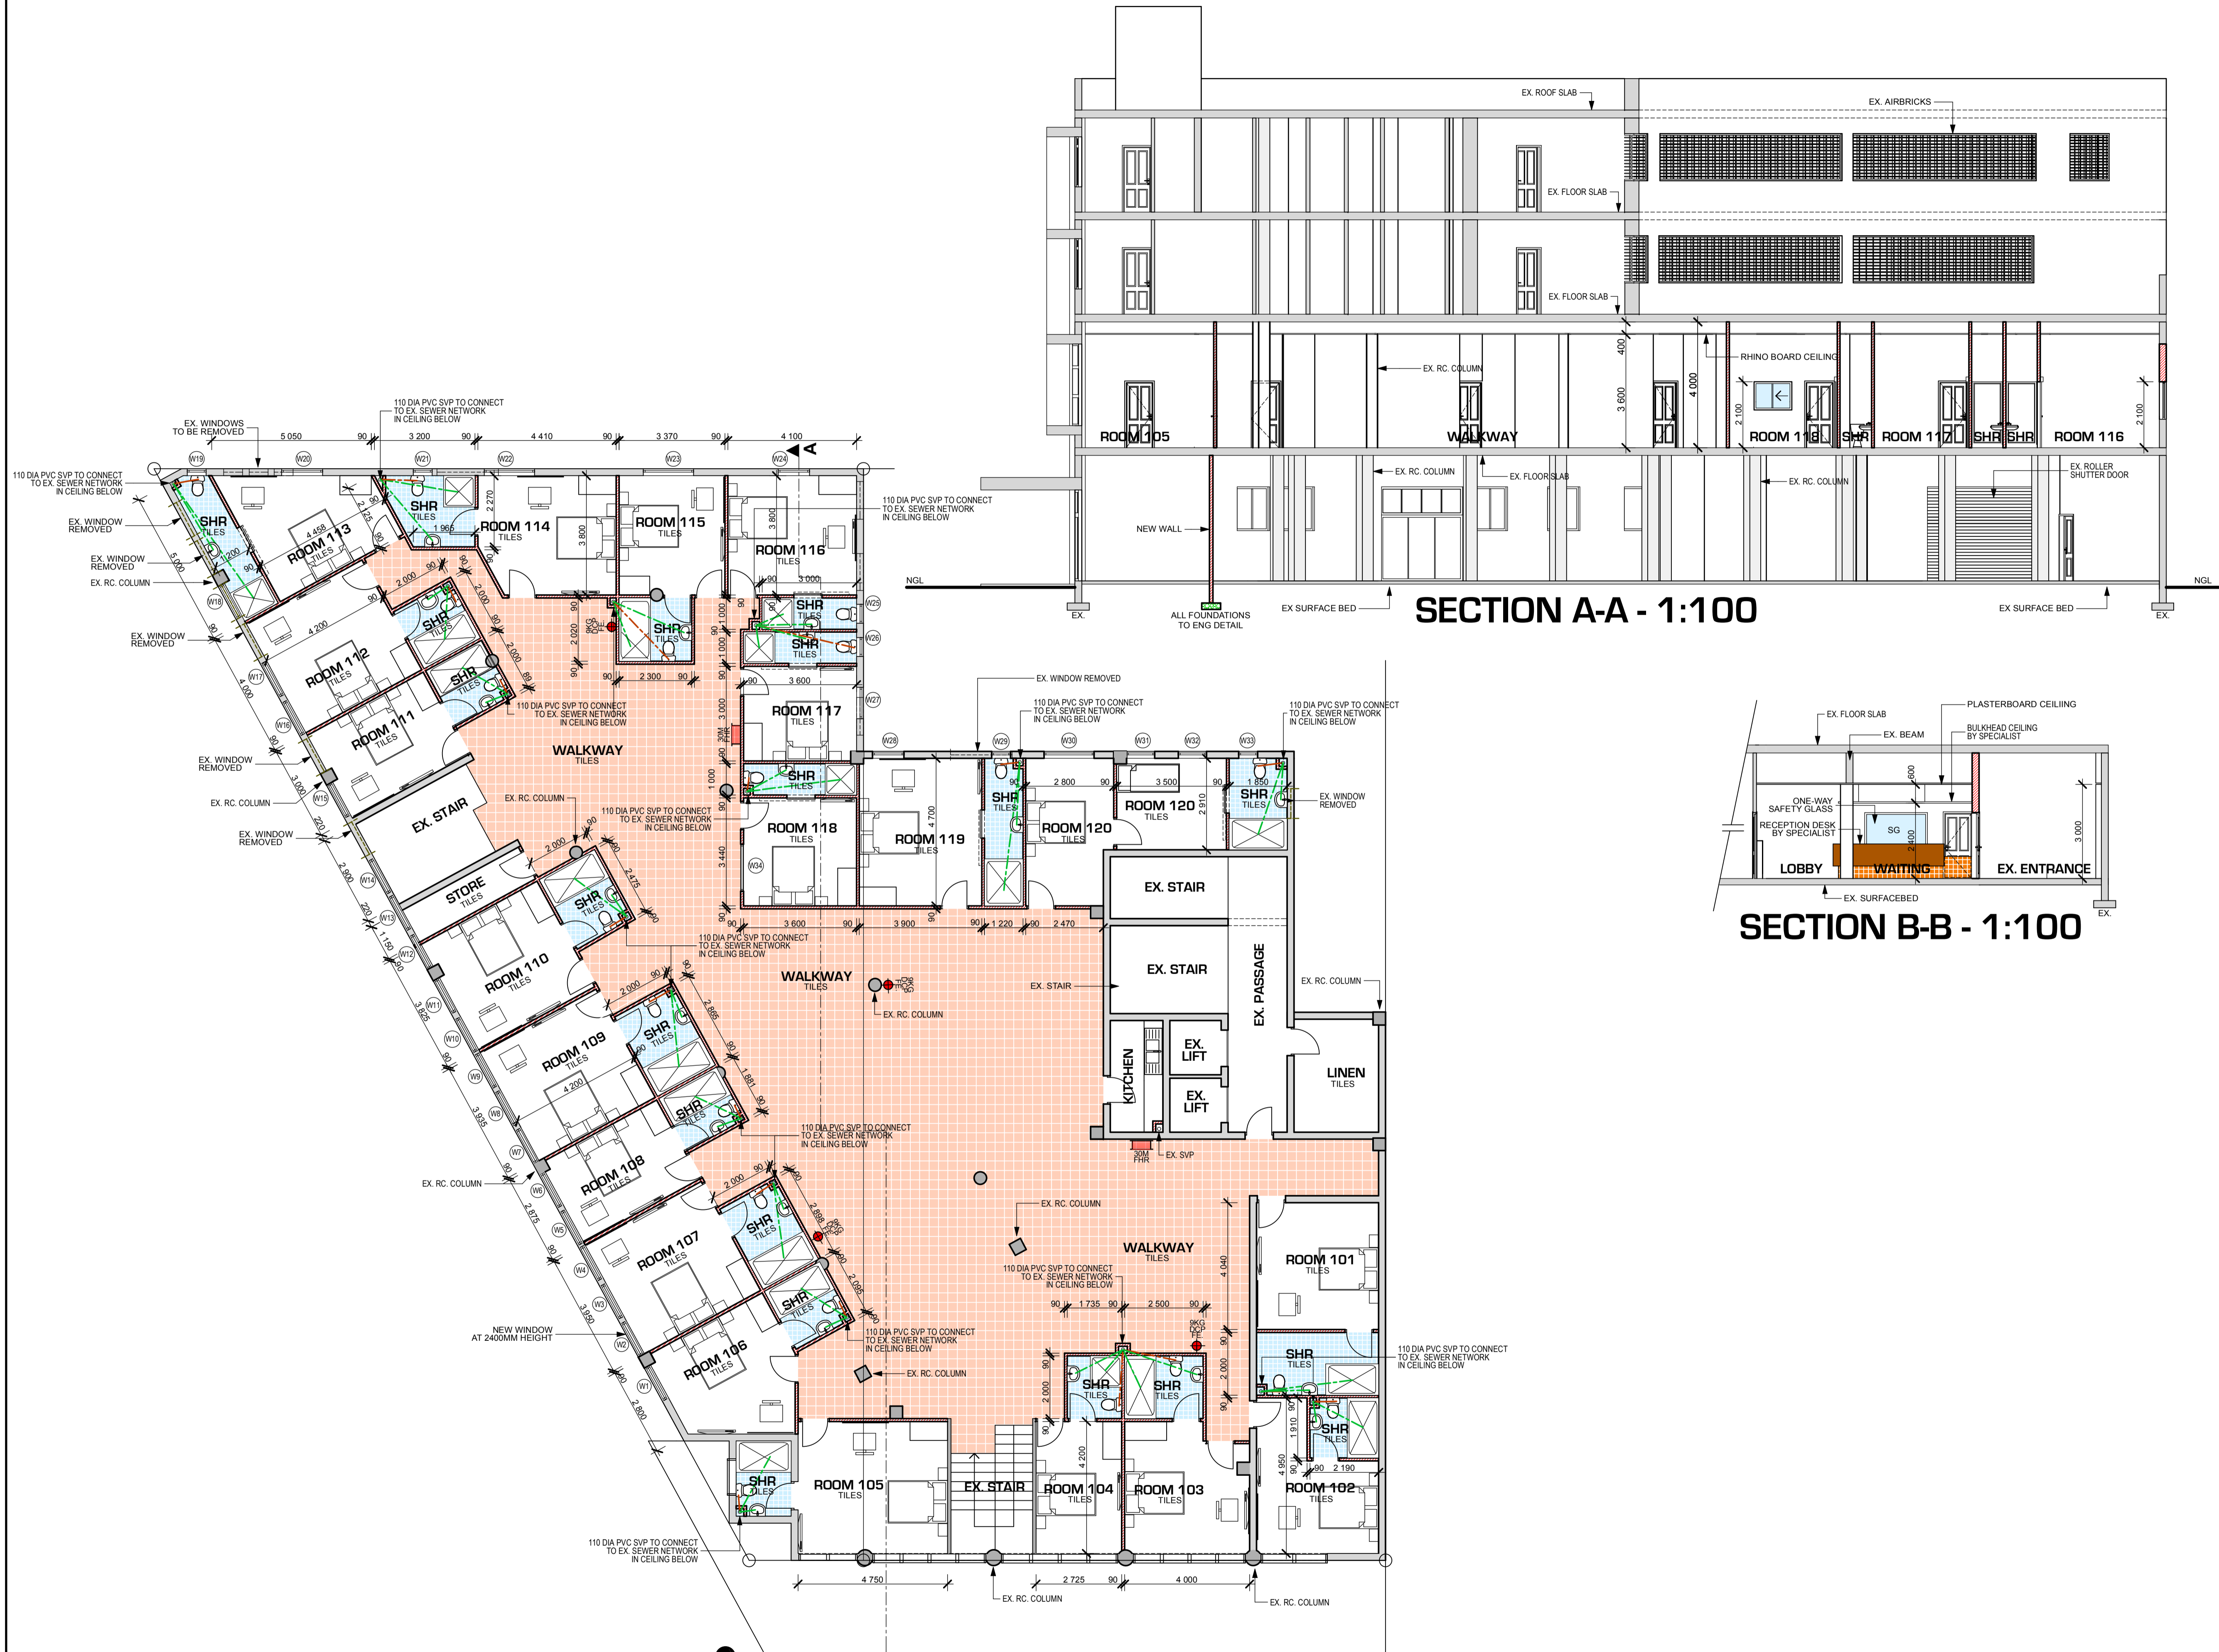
EX. ROOF SLAB
EX. AIRBRICKS
EX. FLOOR SLAB
EX. FLOOR SLAB
RHINO BOARD CEILING
EX. RC. COLUMN
400
3 600
4 000
2 100
2 100
ROOM 105
WALKWAY
ROOM 118
SHR
ROOM 117
SHR
SHR
ROOM 116
EX. RC. COLUMN
EX. FLOOR SLAB
EX. RC. COLUMN
EX. ROLLER SHUTTER DOOR
NEW WALL
NGL
NGL
EX.
ALL FOUNDATIONS TO ENG DETAIL
EX SURFACE BED
EX SURFACE BED
EX.
SECTION A-A - 1:100

EX. WINDOWS TO BE REMOVED
110 DIA PVC SVP TO CONNECT TO EX. SEWER NETWORK IN CEILING BELOW
5 050
90
3 200
90
4 410
90
3 370
90
4 100
A
110 DIA PVC SVP TO CONNECT TO EX. SEWER NETWORK IN CEILING BELOW
110 DIA PVC SVP TO CONNECT TO EX. SEWER NETWORK IN CEILING BELOW
EX. WINDOW REMOVED
EX. WINDOW REMOVED
EX. RC. COLUMN
EX. WINDOW REMOVED
SHR
TILES
ROOM 113
TILES
SHR
TILES
ROOM 114
TILES
ROOM 115
TILES
ROOM 116
TILES
SHR
TILES
SHR
TILES
SHR
TILES
SHR
TILES
SHR
TILES
ROOM 112
TILES
ROOM 111
TILES
110 DIA PVC SVP TO CONNECT TO EX. SEWER NETWORK IN CEILING BELOW
ROOM 117
TILES
WALKWAY
TILES
EX. WINDOW REMOVED
EX. RC. COLUMN
EX. WINDOW REMOVED
EX. STAIR
EX. RC. COLUMN
110 DIA PVC SVP TO CONNECT TO EX. SEWER NETWORK IN CEILING BELOW
SHR
TILES
ROOM 118
TILES
ROOM 119
TILES
SHR
TILES
ROOM 120
TILES
ROOM 120
TILES
SHR
TILES
EX. WINDOW REMOVED
110 DIA PVC SVP TO CONNECT TO EX. SEWER NETWORK IN CEILING BELOW
110 DIA PVC SVP TO CONNECT TO EX. SEWER NETWORK IN CEILING BELOW
EX. WINDOW REMOVED
STORE
TILES
SHR
TILES
ROOM 110
TILES
110 DIA PVC SVP TO CONNECT TO EX. SEWER NETWORK IN CEILING BELOW
WALKWAY
TILES
EX. RC. COLUMN
EX. STAIR
EX. STAIR
EX. STAIR
EX. PASSAGE
EX. RC. COLUMN
SHR
TILES
ROOM 109
TILES
SHR
TILES
KITCHEN
EX. LIFT
EX. LIFT
LINEN
TILES
ROOM 108
TILES
110 DIA PVC SVP TO CONNECT TO EX. SEWER NETWORK IN CEILING BELOW
30M FHR
EX. SVP
EX. RC. COLUMN
EX. RC. COLUMN
ROOM 107
TILES
SHR
TILES
SHR
TILES
WALKWAY
TILES
110 DIA PVC SVP TO CONNECT TO EX. SEWER NETWORK IN CEILING BELOW
ROOM 101
TILES
NEW WINDOW AT 2400MM HEIGHT
ROOM 106
TILES
110 DIA PVC SVP TO CONNECT TO EX. SEWER NETWORK IN CEILING BELOW
EX. RC. COLUMN
SHR
TILES
SHR
TILES
SHR
TILES
110 DIA PVC SVP TO CONNECT TO EX. SEWER NETWORK IN CEILING BELOW
SHR
TILES
SHR
TILES
ROOM 105
TILES
EX. STAIR
ROOM 104
TILES
ROOM 103
TILES
ROOM 102
TILES
110 DIA PVC SVP TO CONNECT TO EX. SEWER NETWORK IN CEILING BELOW
4 750
2 725
90
4 000
EX. RC. COLUMN
EX. RC. COLUMN

EX. FLOOR SLAB
PLASTERBOARD CEILIING
EX. BEAM
BULKHEAD CEILING BY SPECIALIST
600
ONE-WAY SAFETY GLASS
RECEPTION DESK BY SPECIALIST
SG
2 400
3 000
LOBBY
WAITING
EX. ENTRANCE
EX. SURFACEBED
EX.
SECTION B-B - 1:100